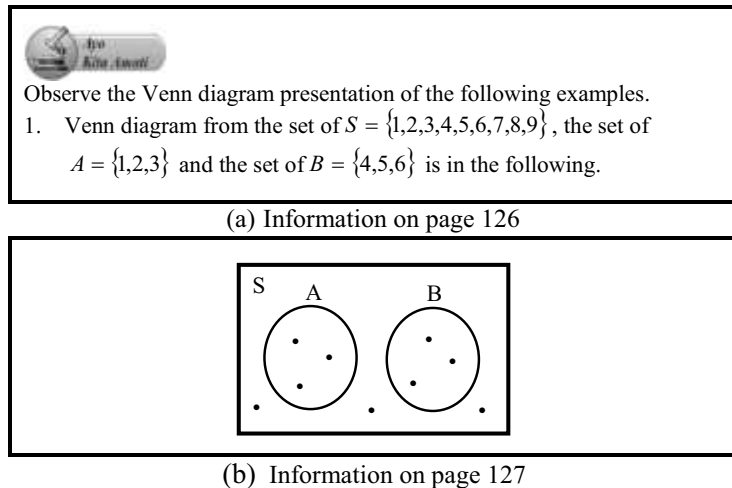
Ayo
Kita Amati

Observe the Venn diagram presentation of the following examples.

1. Venn diagram from the set of $S = \{1,2,3,4,5,6,7,8,9\}$, the set of $A = \{1,2,3\}$ and the set of $B = \{4,5,6\}$ is in the following.

(a) Information on page 126

S
A
B

(b) Information on page 127